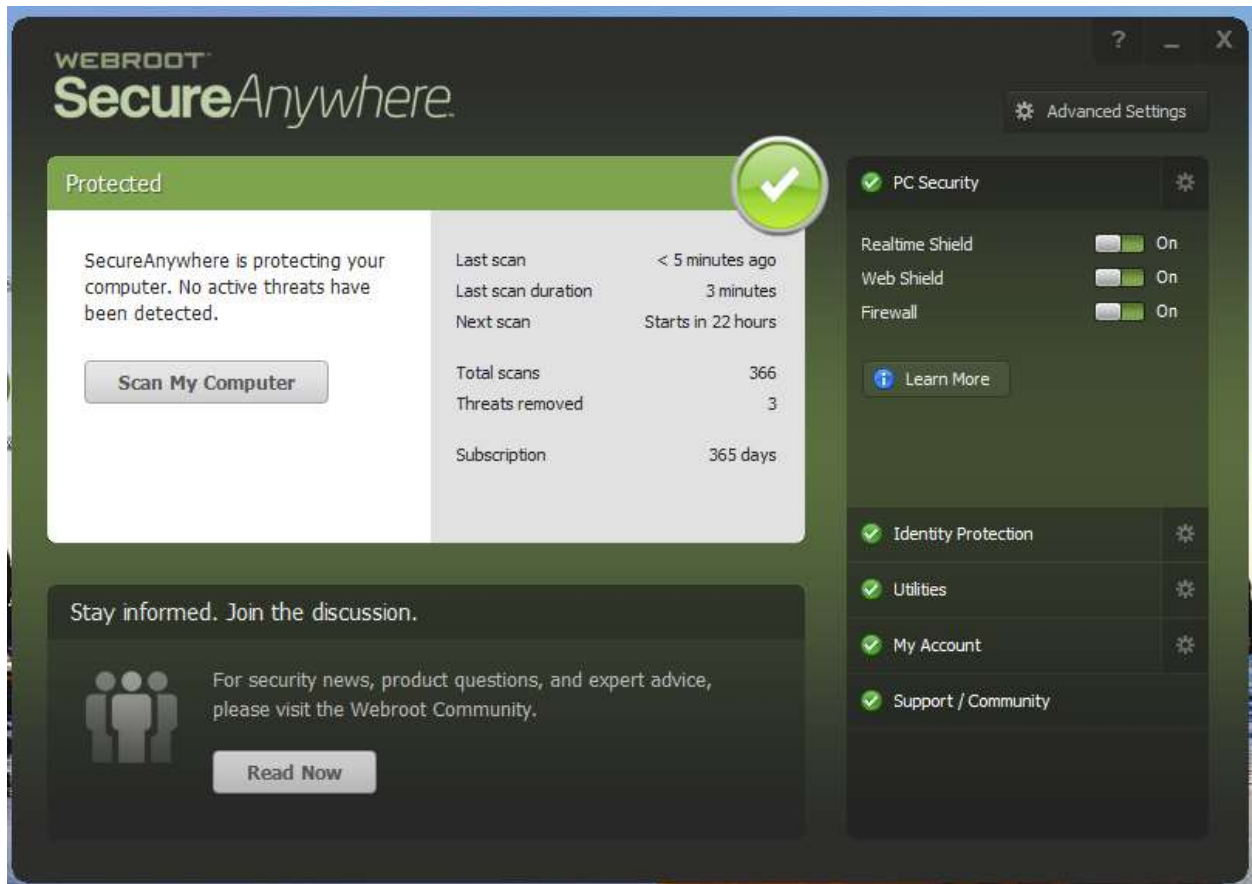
WEBROOT
SecureAnywhere

? _ X

Advanced Settings

Protected

SecureAnywhere is protecting your computer. No active threats have been detected.

Scan My Computer

| | |
|---|---|
| Last scan | < 5 minutes ago |
| Last scan duration | 3 minutes |
| Next scan | Starts in 22 hours |
| Total scans | 366 |
| Threats removed | 3 |
| Subscription | 365 days |

PC Security

Realtime Shield On
Web Shield On
Firewall On

Learn More

Identity Protection

Utilities

My Account

Support / Community

Stay informed. Join the discussion.

For security news, product questions, and expert advice, please visit the Webroot Community.

Read Now